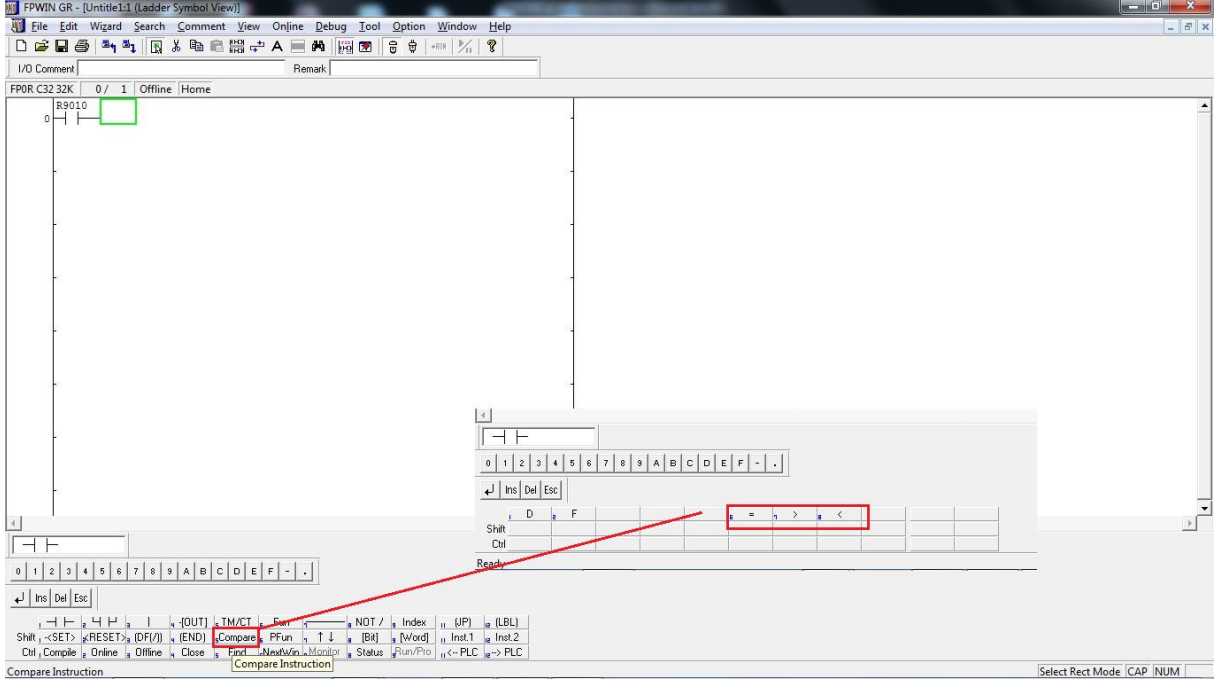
FPWIN GR - [Untitle1:1 (Ladder Symbol View)]

File Edit Wizard Search Comment View Online Debug Tool Option Window Help

I/O Comment Remark

FP0R C32 32K 0/ 1 Offline Home

R9010
0

0 1 2 3 4 5 6 7 8 9 A B C D E F - .

Ins Del Esc

| | D | F | | | | = | > | < | | |
|---|---|---|---|---|---|---|---|---|---|---|
| Shift | | | | | | | | | | |
| Ctrl | | | | | | | | | | |

Ready

0 1 2 3 4 5 6 7 8 9 A B C D E F - .

Ins Del Esc

| | | | -[OUT] | TM/CT | Fun | | NOT / | Index | (JP) | (LBL) |
|---|---|---|---|---|---|---|---|---|---|---|
| Shift -<SET> | <RESET> | (DF(/)) | (END) | Compare | PFun | ↑ ↓ | [Bit] | [Word] | Inst.1 | Inst.2 |
| Ctrl Compile | Online | Offline | Close | Find | NextWin | Monitor | Status | Run/Pro | <-- PLC | --> PLC |

Compare Instruction

Compare Instruction

Select Rect Mode CAP NUM